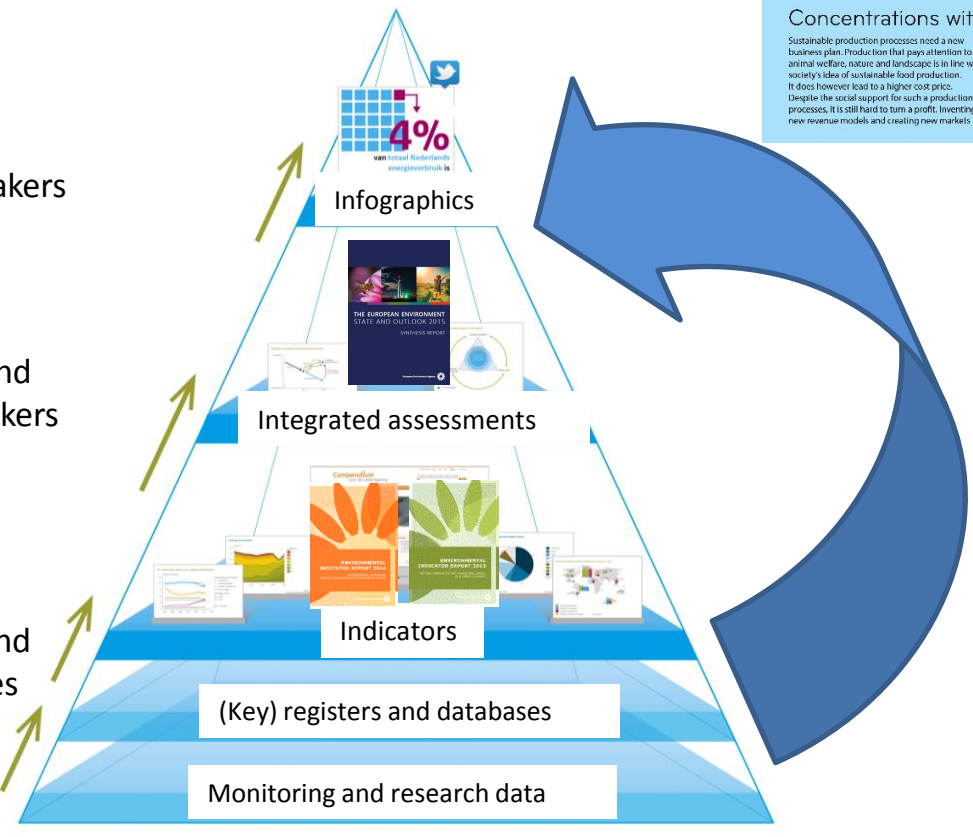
akers

nd
kers

nd
es

Concentrations wit

Sustainable production processes need a new business plan. Production that pays attention to animal welfare, nature and landscape is in line w society's idea of sustainable food production. It does however lead to a higher cost price. Despite the social support for such a production processes, it is still hard to turn a profit. Inventing new revenue models and creating new markets

4%
van totaal Nederlands energieverbruik is

Infographics

THE EUROPEAN ENVIRONMENT
STATE AND OUTLOOK 2015
SYNTHESIS REPORT

Integrated assessments

Compendium

ENVIRONMENTAL INDICATOR REPORT 2014

ENVIRONMENTAL INDICATOR REPORT 2013

Indicators

(Key) registers and databases

Monitoring and research data